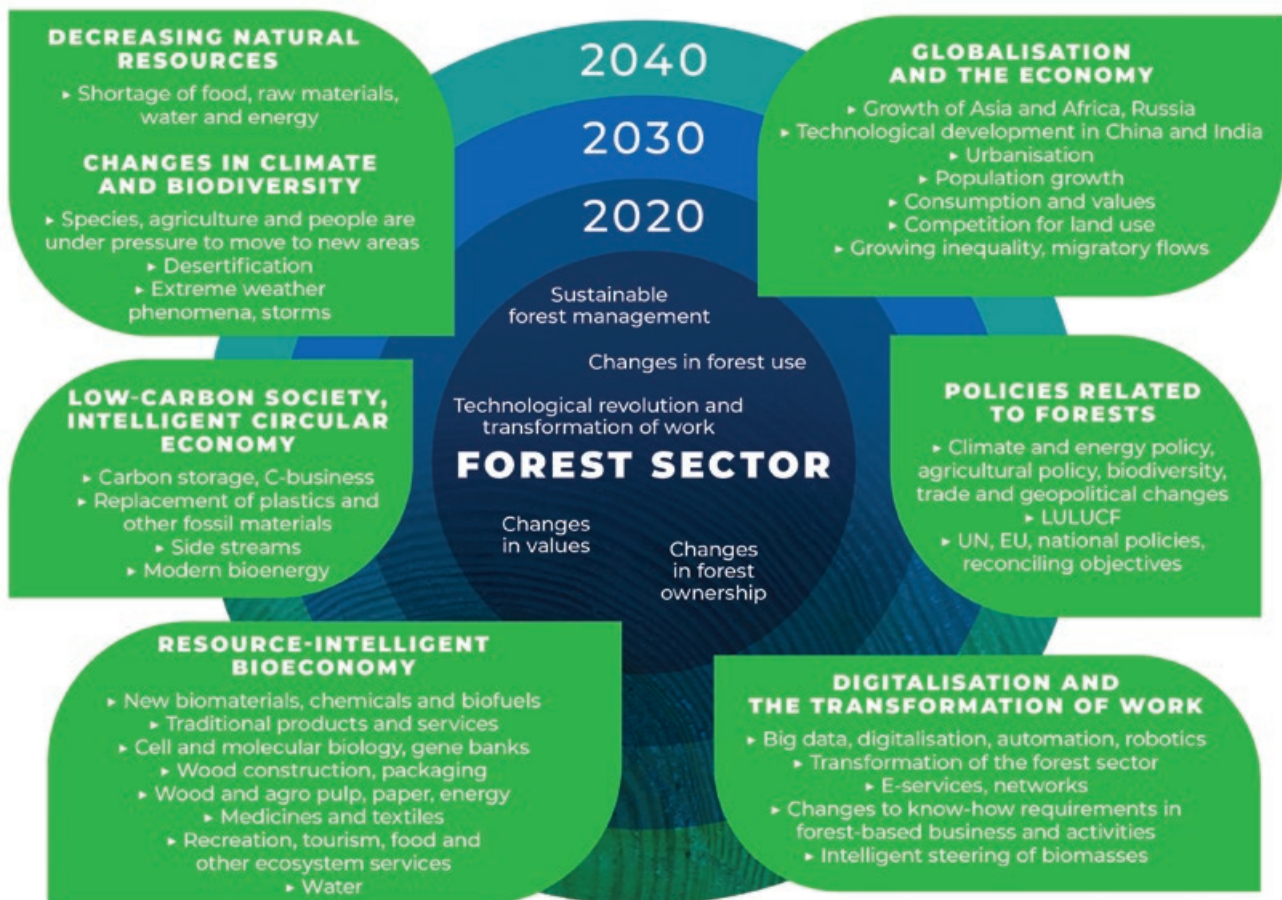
DECREASING NATURAL RESOURCES
▸ Shortage of food, raw materials, water and energy

CHANGES IN CLIMATE AND BIODIVERSITY
▸ Species, agriculture and people are under pressure to move to new areas
▸ Desertification
▸ Extreme weather phenomena, storms

2040
2030
2020

GLOBALISATION AND THE ECONOMY
▸ Growth of Asia and Africa, Russia
▸ Technological development in China and India
▸ Urbanisation
▸ Population growth
▸ Consumption and values
▸ Competition for land use
▸ Growing inequality, migratory flows

Sustainable forest management

Changes in forest use

Technological revolution and transformation of work

FOREST SECTOR

Changes in values

Changes in forest ownership

LOW-CARBON SOCIETY, INTELLIGENT CIRCULAR ECONOMY
▸ Carbon storage, C-business
▸ Replacement of plastics and other fossil materials
▸ Side streams
▸ Modern bioenergy

POLICIES RELATED TO FORESTS
▸ Climate and energy policy, agricultural policy, biodiversity, trade and geopolitical changes
▸ LULUCF
▸ UN, EU, national policies, reconciling objectives

RESOURCE-INTELLIGENT BIOECONOMY
▸ New biomaterials, chemicals and biofuels
▸ Traditional products and services
▸ Cell and molecular biology, gene banks
▸ Wood construction, packaging
▸ Wood and agro pulp, paper, energy
▸ Medicines and textiles
▸ Recreation, tourism, food and other ecosystem services
▸ Water

DIGITALISATION AND THE TRANSFORMATION OF WORK
▸ Big data, digitalisation, automation, robotics
▸ Transformation of the forest sector
▸ E-services, networks
▸ Changes to know-how requirements in forest-based business and activities
▸ Intelligent steering of biomasses